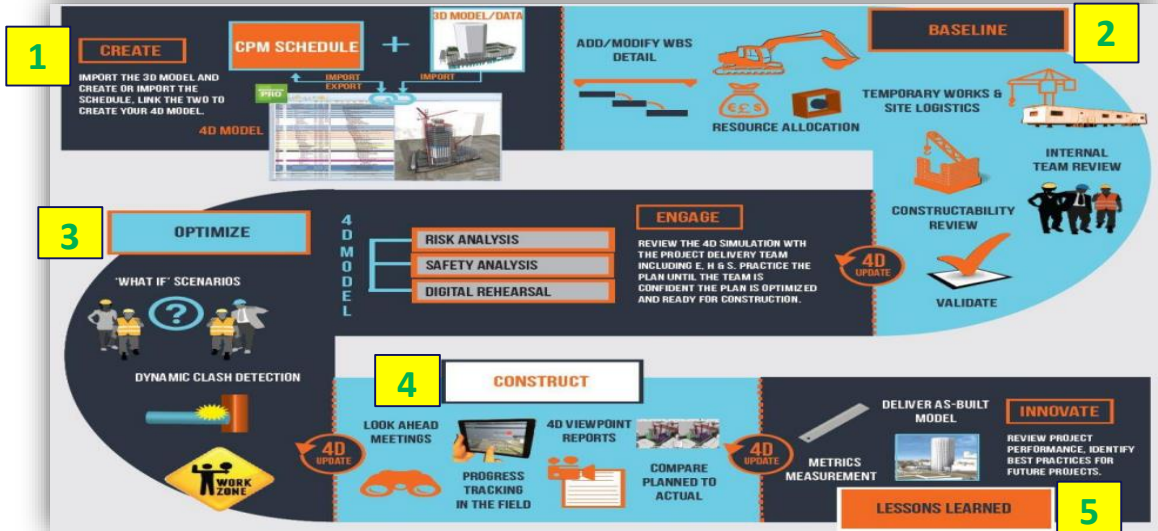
1

CREATE

IMPORT THE 3D MODEL AND CREATE OR IMPORT THE SCHEDULE, LINK THE TWO TO CREATE YOUR 4D MODEL.

CPM SCHEDULE

3D MODEL/DATA

IMPORT
EXPORT
IMPORT

PRO

4D MODEL

ADD/MODIFY WBS DETAIL

RESOURCE ALLOCATION

BASELINE

2

TEMPORARY WORKS & SITE LOGISTICS

INTERNAL TEAM REVIEW

CONSTRUCTABILITY REVIEW

VALIDATE

3

OPTIMIZE

4D MODEL

RISK ANALYSIS
SAFETY ANALYSIS
DIGITAL REHEARSAL

ENGAGE

REVIEW THE 4D SIMULATION WTH THE PROJECT DELIVERY TEAM INCLUDING E, H & S. PRACTICE THE PLAN UNTIL THE TEAM IS CONFIDENT THE PLAN IS OPTIMIZED AND READY FOR CONSTRUCTION.

4D UPDATE

'WHAT IF' SCENARIOS

DYNAMIC CLASH DETECTION

WORK ZONE

4

CONSTRUCT

LOOK AHEAD MEETINGS

PROGRESS TRACKING IN THE FIELD

4D VIEWPOINT REPORTS

COMPARE PLANNED TO ACTUAL

4D UPDATE

4D UPDATE

METRICS MEASUREMENT

DELIVER AS-BUILT MODEL

INNOVATE

REVIEW PROJECT PERFORMANCE, IDENTIFY BEST PRACTICES FOR FUTURE PROJECTS.

LESSONS LEARNED

5